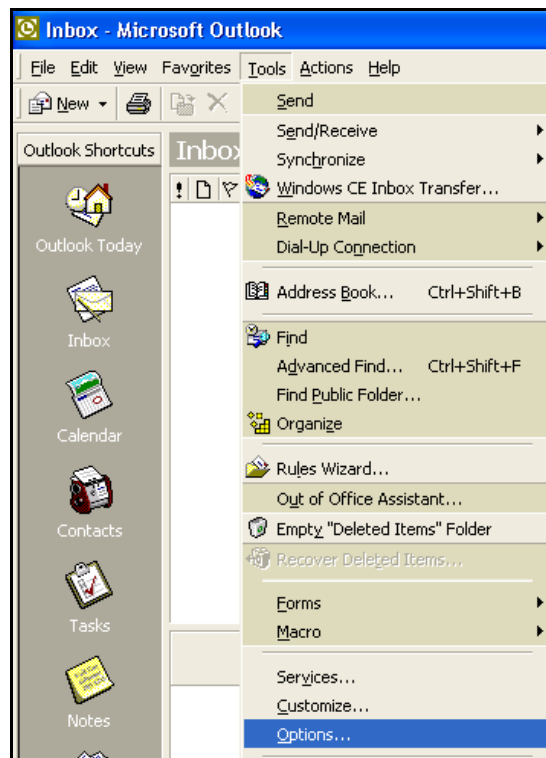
Inbox - Microsoft Outlook

File Edit View Favorites Tools Actions Help

New

Outlook Shortcuts

Inbox

Outlook Today

Inbox

Calendar

Contacts

Tasks

Notes

Send
Send/Receive
Synchronize
Windows CE Inbox Transfer...
Remote Mail
Dial-Up Connection
Address Book... Ctrl+Shift+B
Find
Advanced Find... Ctrl+Shift+F
Find Public Folder...
Organize
Rules Wizard...
Out of Office Assistant...
Empty "Deleted Items" Folder
Recover Deleted Items...
Forms
Macro
Services...
Customize...
Options...